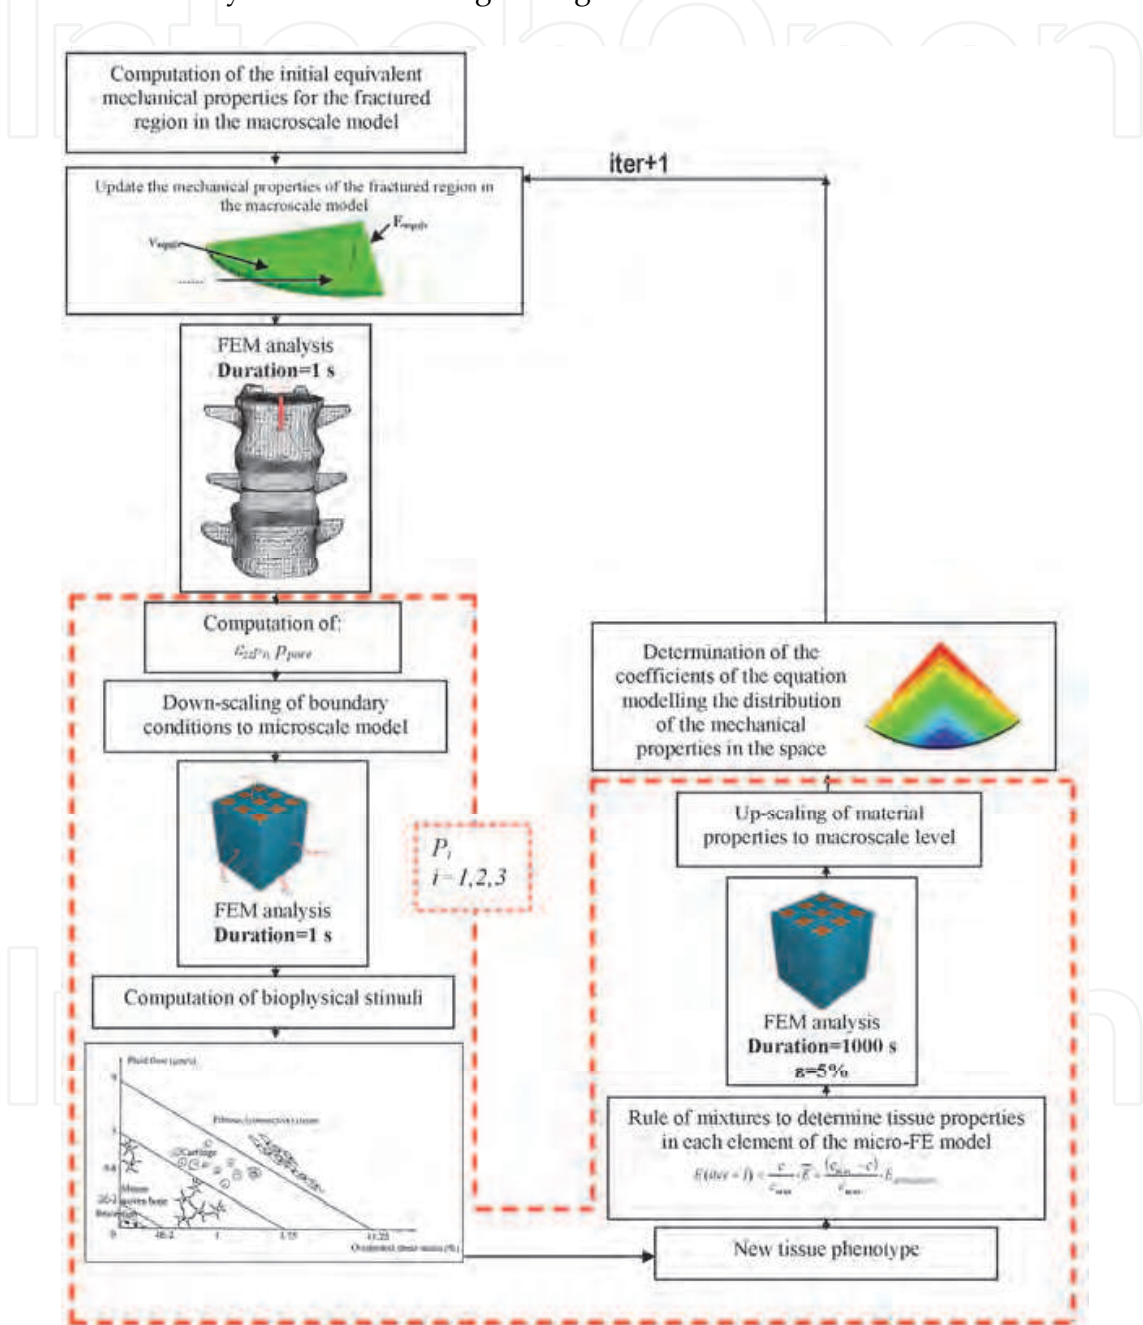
Computation of the initial equivalent mechanical properties for the fractured region in the macroscale model

iter+1

Update the mechanical properties of the fractured region in the macroscale model

$E_{equiv}$

$V_{equiv}$

FEM analysis
Duration=1 s

Computation of:
$\varepsilon_{2d}$, $P_{pore}$

Down-scaling of boundary conditions to microscale model

FEM analysis
Duration=1 s

$P_i$
$i=1,2,3$

Computation of biophysical stimuli

Fluid flow (μm/s)

Fibrous (connective) tissue

Cartilage

Mature woven bone

Resorption

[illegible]

Octahedral shear strain (%)

Determination of the coefficients of the equation modelling the distribution of the mechanical properties in the space

Up-scaling of material properties to macroscale level

FEM analysis
Duration=1000 s
ε=5%

Rule of mixtures to determine tissue properties in each element of the micro-FE model

$E(iter+1)=\frac{c}{c_{max}}\cdot\overline{E}+\frac{(c_{max}-c)}{c_{max}}\cdot E_{granulation}$

New tissue phenotype